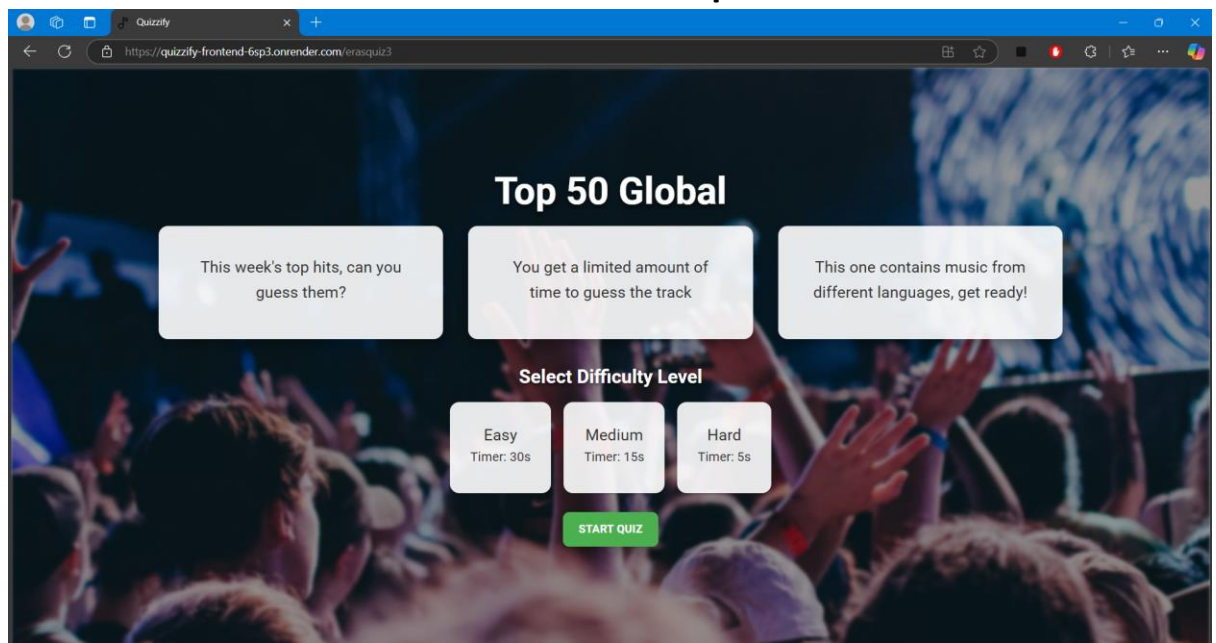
Quizzify

https://quizzify-frontend-6sp3.onrender.com/erasquiz3

Top 50 Global

This week's top hits, can you guess them?

You get a limited amount of time to guess the track

This one contains music from different languages, get ready!

Select Difficulty Level

Easy
Timer: 30s

Medium
Timer: 15s

Hard
Timer: 5s

START QUIZ